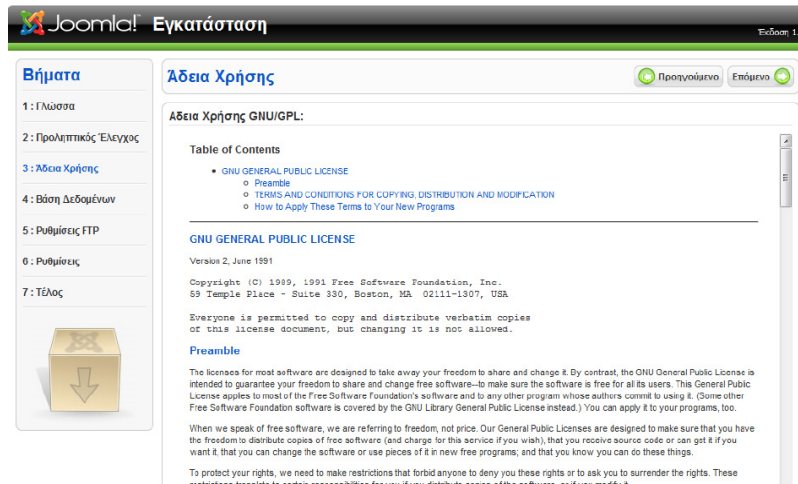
Joomla! Εγκατάσταση

Έκδοση 1.

Βήματα

1 : Γλώσσα

2 : Προληπτικός Έλεγχος

3 : Άδεια Χρήσης

4 : Βάση Δεδομένων

5 : Ρυθμίσεις FTP

6 : Ρυθμίσεις

7 : Τέλος

Άδεια Χρήσης

Προηγούμενο

Επόμενο

Άδεια Χρήσης GNU/GPL:

Table of Contents

- GNU GENERAL PUBLIC LICENSE
  - Preamble
  - TERMS AND CONDITIONS FOR COPYING, DISTRIBUTION AND MODIFICATION
  - How to Apply These Terms to Your New Programs

GNU GENERAL PUBLIC LICENSE

Version 2, June 1991

Copyright (C) 1989, 1991 Free Software Foundation, Inc.
59 Temple Place - Suite 330, Boston, MA 02111-1307, USA

Everyone is permitted to copy and distribute verbatim copies
of this license document, but changing it is not allowed.

Preamble

The licenses for most software are designed to take away your freedom to share and change it. By contrast, the GNU General Public License is intended to guarantee your freedom to share and change free software--to make sure the software is free for all its users. This General Public License applies to most of the Free Software Foundation's software and to any other program whose authors commit to using it. (Some other Free Software Foundation software is covered by the GNU Library General Public License instead.) You can apply it to your programs, too.

When we speak of free software, we are referring to freedom, not price. Our General Public Licenses are designed to make sure that you have the freedom to distribute copies of free software (and charge for this service if you wish), that you receive source code or can get it if you want it, that you can change the software or use pieces of it in new free programs; and that you know you can do these things.

To protect your rights, we need to make restrictions that forbid anyone to deny you these rights or to ask you to surrender the rights. These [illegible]